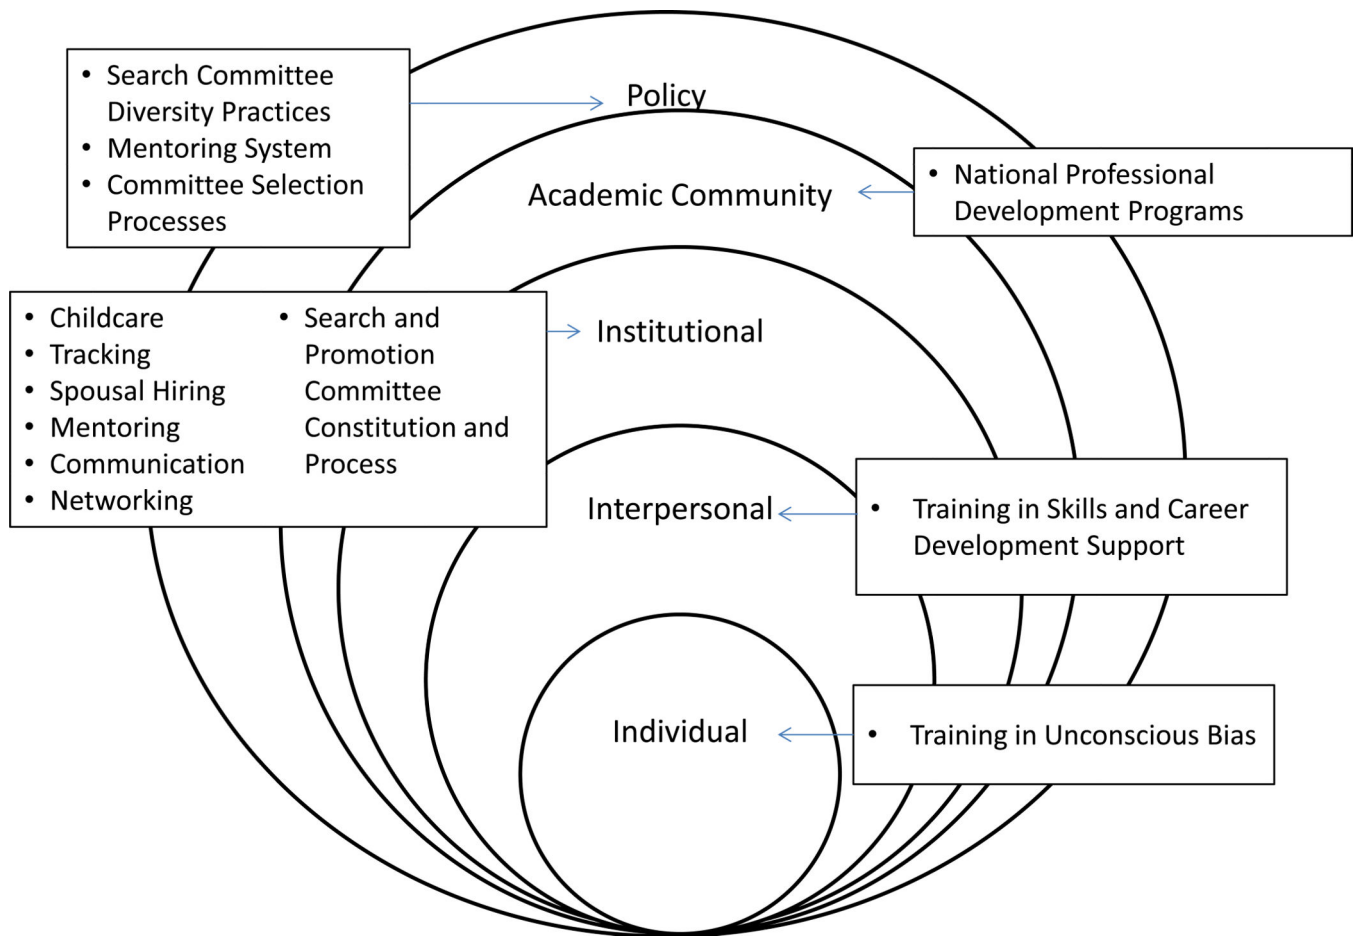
- Search Committee Diversity Practices
- Mentoring System
- Committee Selection Processes

Policy

Academic Community

- National Professional Development Programs

- Childcare
- Tracking
- Spousal Hiring
- Mentoring
- Communication
- Networking

- Search and Promotion Committee Constitution and Process

Institutional

Interpersonal

- Training in Skills and Career Development Support

Individual

- Training in Unconscious Bias